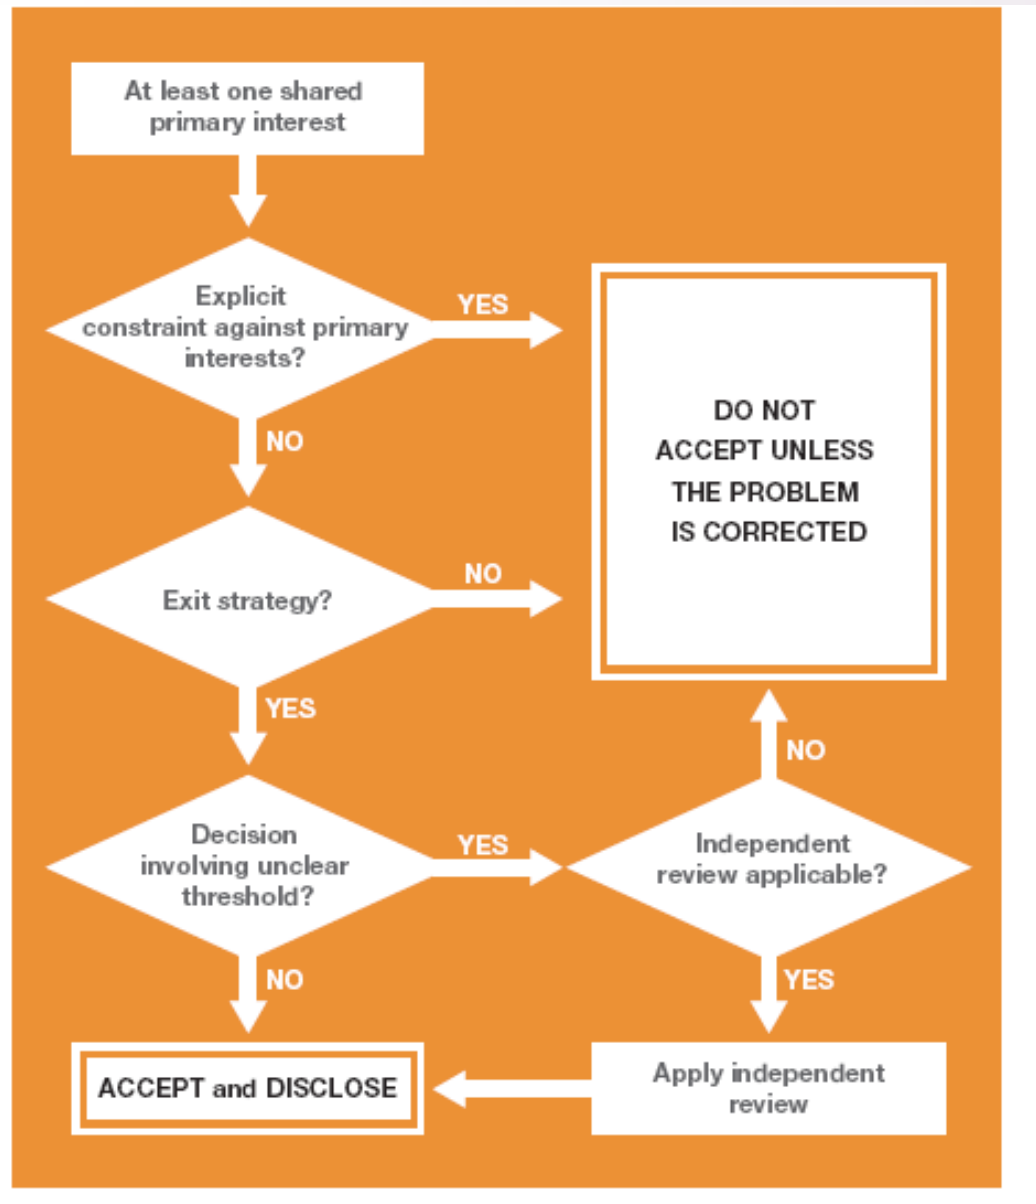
At least one shared primary interest

Explicit constraint against primary interests?

YES

NO

DO NOT ACCEPT UNLESS THE PROBLEM IS CORRECTED

Exit strategy?

NO

YES

NO

Decision involving unclear threshold?

YES

Independent review applicable?

NO

YES

ACCEPT and DISCLOSE

Apply independent review